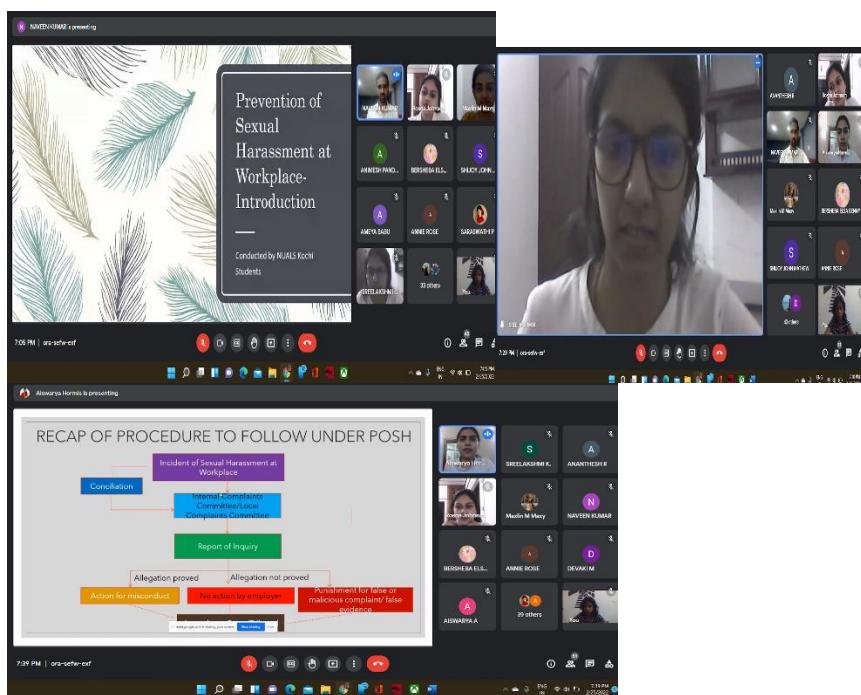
NAVEEN KUMAR is presenting

Prevention of Sexual Harassment at Workplace- Introduction

Conducted by NUALS Kochi Students

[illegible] | Hasnu Johnson | Maslin M Mary
A ANNIESH PAND... | BERSHEBA ELS... | S SHIJOY JOHN...
A AMEYA BABU | ANNIE ROSE | SARASWATHI P
SREELAKSHMI... | 30 others | You

7:06 PM | ora-sefw-exf

A ANANTHESH R | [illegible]
NAVEEN KUMAR | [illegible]
Maslin M Mary | BERSHEBA ELS...
S SHIJOY JOHN... | ANNIE ROSE
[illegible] others | You

7:29 PM | ora-sefw-exf

Aiswarya Hormis is presenting

RECAP OF PROCEDURE TO FOLLOW UNDER POSH

Incident of Sexual Harassment at Workplace

Conciliation

Internal Complaints Committee/Local Complaints Committee

Report of Inquiry

Allegation proved

Allegation not proved

Action for misconduct

No action by employer

Punishment for false or malicious complaint/ false evidence

Stop sharing

Aiswarya Hor... | S SREELAKSHMI K | A ANANTHESH R
Hasnu Johnson | Maslin M Mary | N NAVEEN KUMAR
BERSHEBA ELS... | ANNIE ROSE | D DEVAKI M
A AISWARYA A | 39 others | You

7:39 PM | ora-sefw-exf